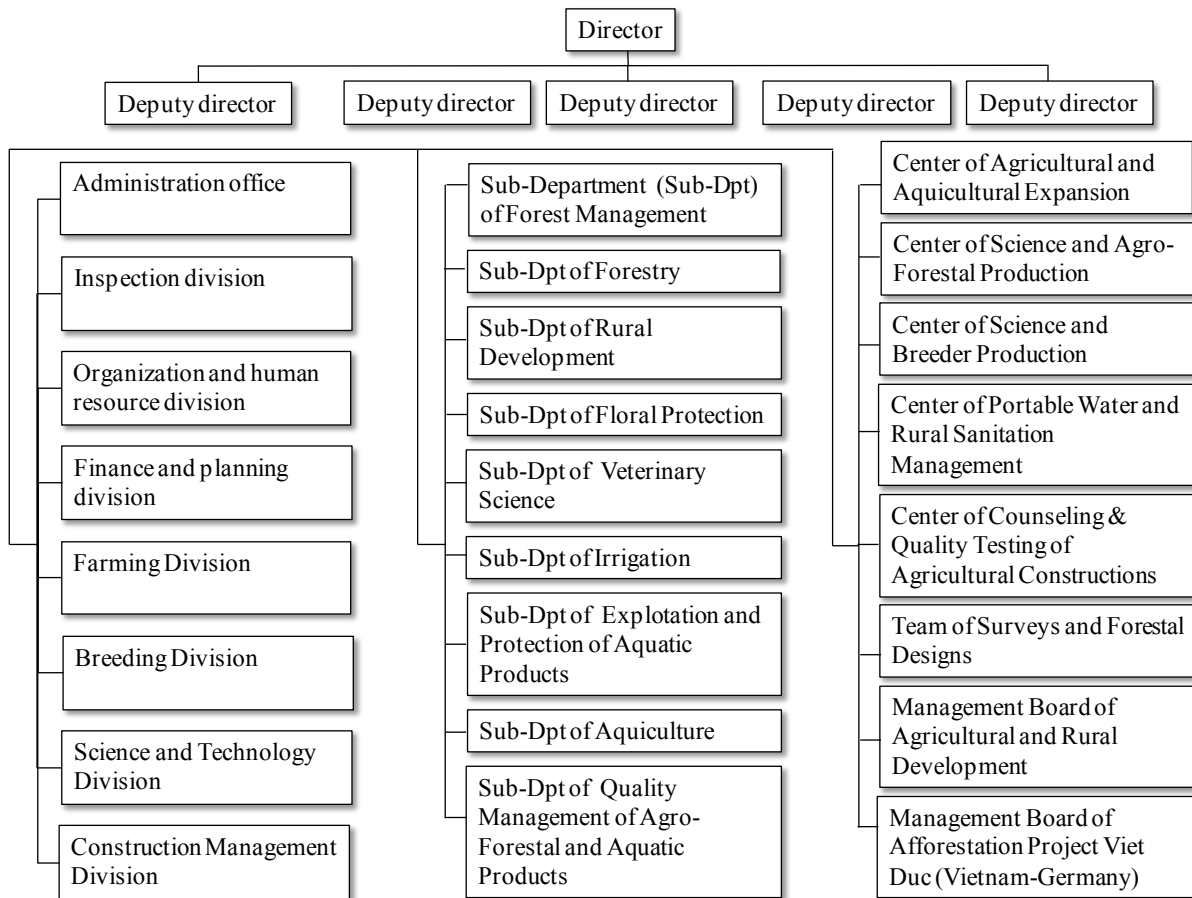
Director

Deputy director

Deputy director

Deputy director

Deputy director

Deputy director

Administration office

Inspection division

Organization and human resource division

Finance and planning division

Farming Division

Breeding Division

Science and Technology Division

Construction Management Division

Sub-Department (Sub-Dpt) of Forest Management

Sub-Dpt of Forestry

Sub-Dpt of Rural Development

Sub-Dpt of Floral Protection

Sub-Dpt of Veterinary Science

Sub-Dpt of Irrigation

Sub-Dpt of Explotation and Protection of Aquatic Products

Sub-Dpt of Aquiculture

Sub-Dpt of Quality Management of Agro-Forestal and Aquatic Products

Center of Agricultural and Aquicultural Expansion

Center of Science and Agro-Forestal Production

Center of Science and Breeder Production

Center of Portable Water and Rural Sanitation Management

Center of Counseling & Quality Testing of Agricultural Constructions

Team of Surveys and Forestal Designs

Management Board of Agricultural and Rural Development

Management Board of Afforestation Project Viet Duc (Vietnam-Germany)